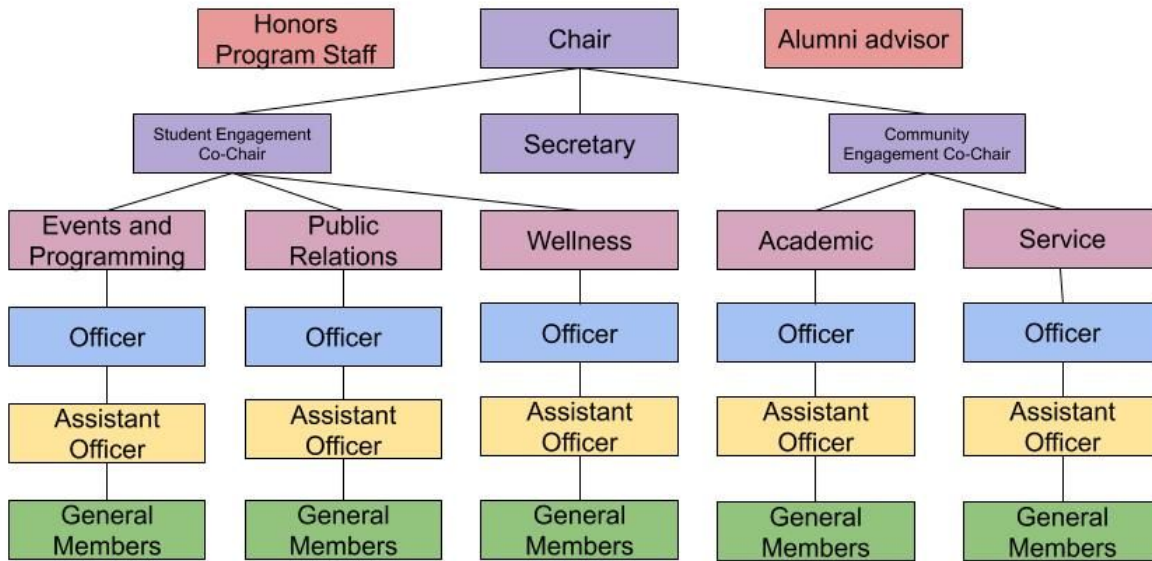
Honors Program Staff

Chair

Alumni advisor

Student Engagement Co-Chair

Secretary

Community Engagement Co-Chair

Events and Programming

Public Relations

Wellness

Academic

Service

Officer

Officer

Officer

Officer

Officer

Assistant Officer

Assistant Officer

Assistant Officer

Assistant Officer

Assistant Officer

General Members

General Members

General Members

General Members

General Members